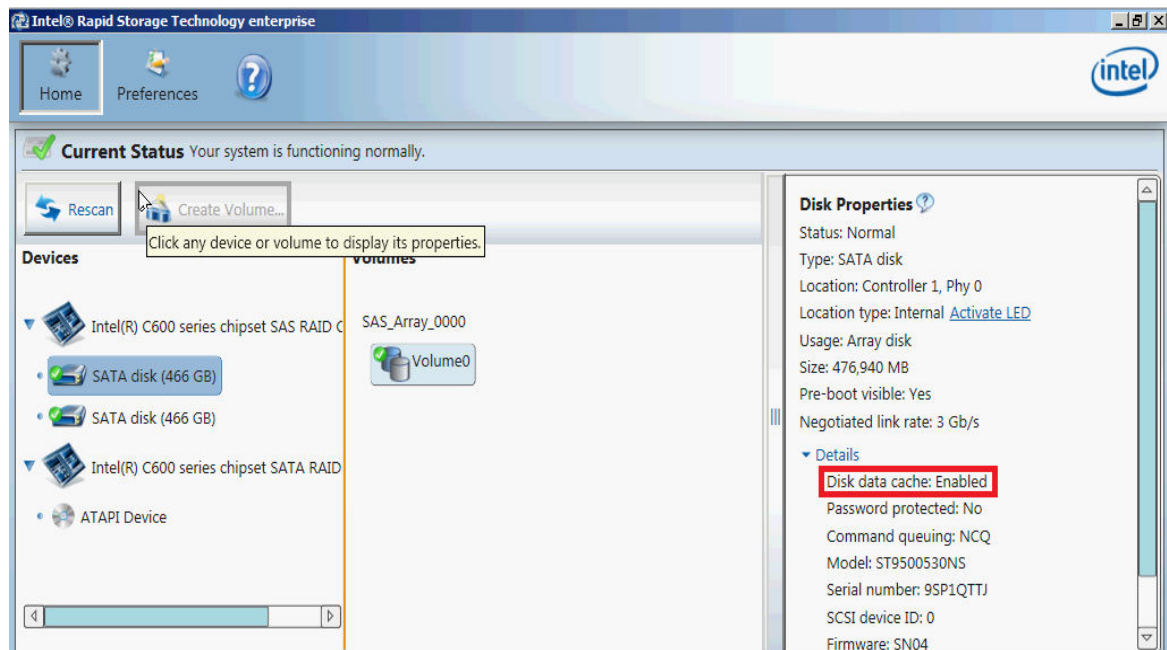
Intel® Rapid Storage Technology enterprise

Home
Preferences

intel

Current Status Your system is functioning normally.

Rescan
Create Volume...
Click any device or volume to display its properties.

Devices
Volumes

Intel(R) C600 series chipset SAS RAID C
SATA disk (466 GB)
SATA disk (466 GB)
Intel(R) C600 series chipset SATA RAID
ATAPI Device

SAS_Array_0000
Volume0

Disk Properties
Status: Normal
Type: SATA disk
Location: Controller 1, Phy 0
Location type: Internal Activate LED
Usage: Array disk
Size: 476,940 MB
Pre-boot visible: Yes
Negotiated link rate: 3 Gb/s
Details
Disk data cache: Enabled
Password protected: No
Command queuing: NCQ
Model: ST9500530NS
Serial number: 9SP1QTTJ
SCSI device ID: 0
Firmware: SN04